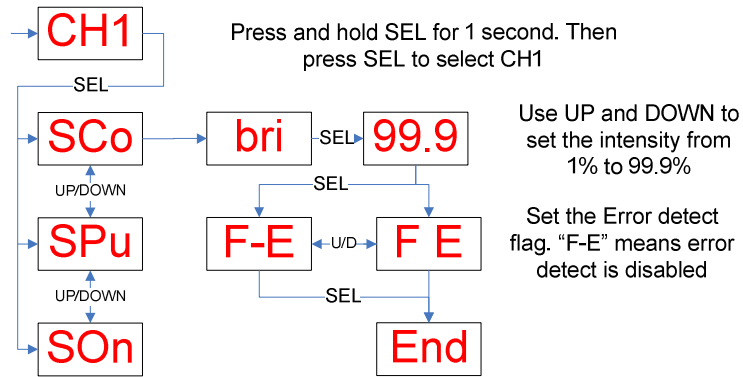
CH1

Press and hold SEL for 1 second. Then press SEL to select CH1

SEL

SCo

bri

SEL

99.9

Use UP and DOWN to set the intensity from 1% to 99.9%

UP/DOWN

SEL

SPu

F-E

U/D

F E

Set the Error detect flag. “F-E” means error detect is disabled

UP/DOWN

SEL

SOn

End